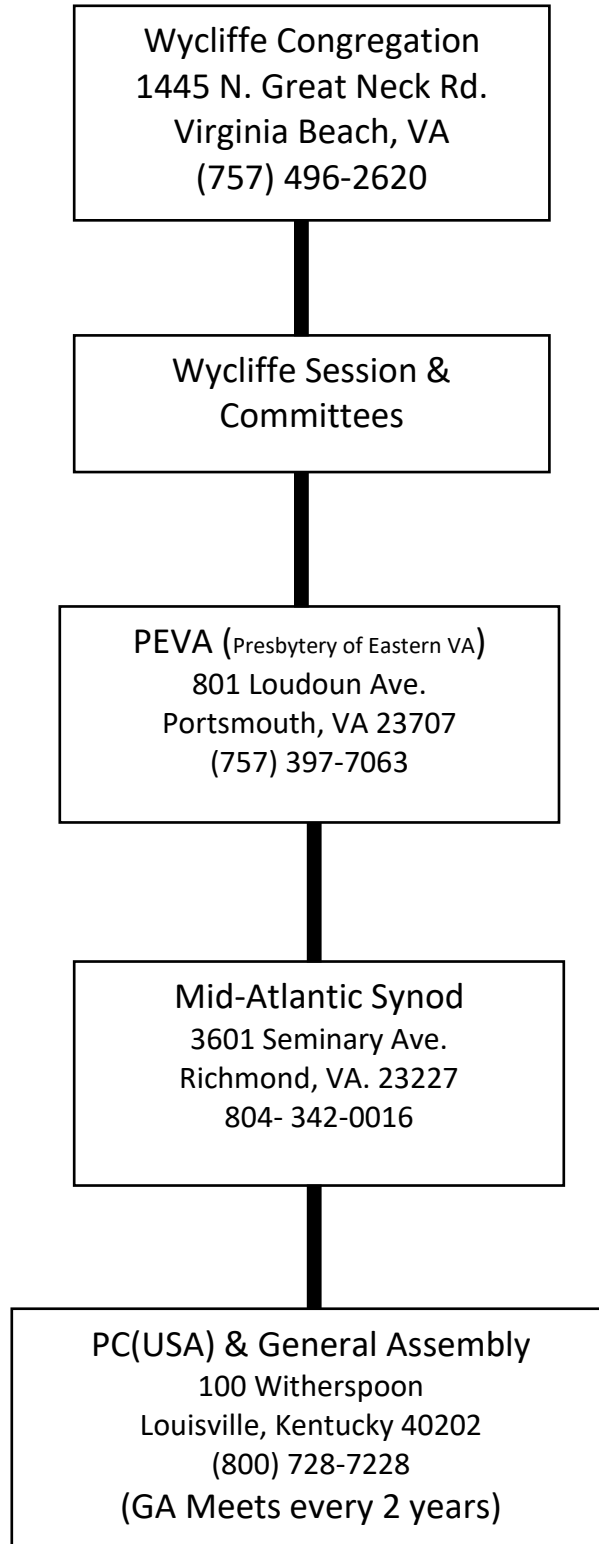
Wycliffe Congregation
1445 N. Great Neck Rd.
Virginia Beach, VA
(757) 496-2620

Wycliffe Session & Committees

PEVA (Presbytery of Eastern VA)
801 Loudoun Ave.
Portsmouth, VA 23707
(757) 397-7063

Mid-Atlantic Synod
3601 Seminary Ave.
Richmond, VA. 23227
804- 342-0016

PC(USA) & General Assembly
100 Witherspoon
Louisville, Kentucky 40202
(800) 728-7228
(GA Meets every 2 years)